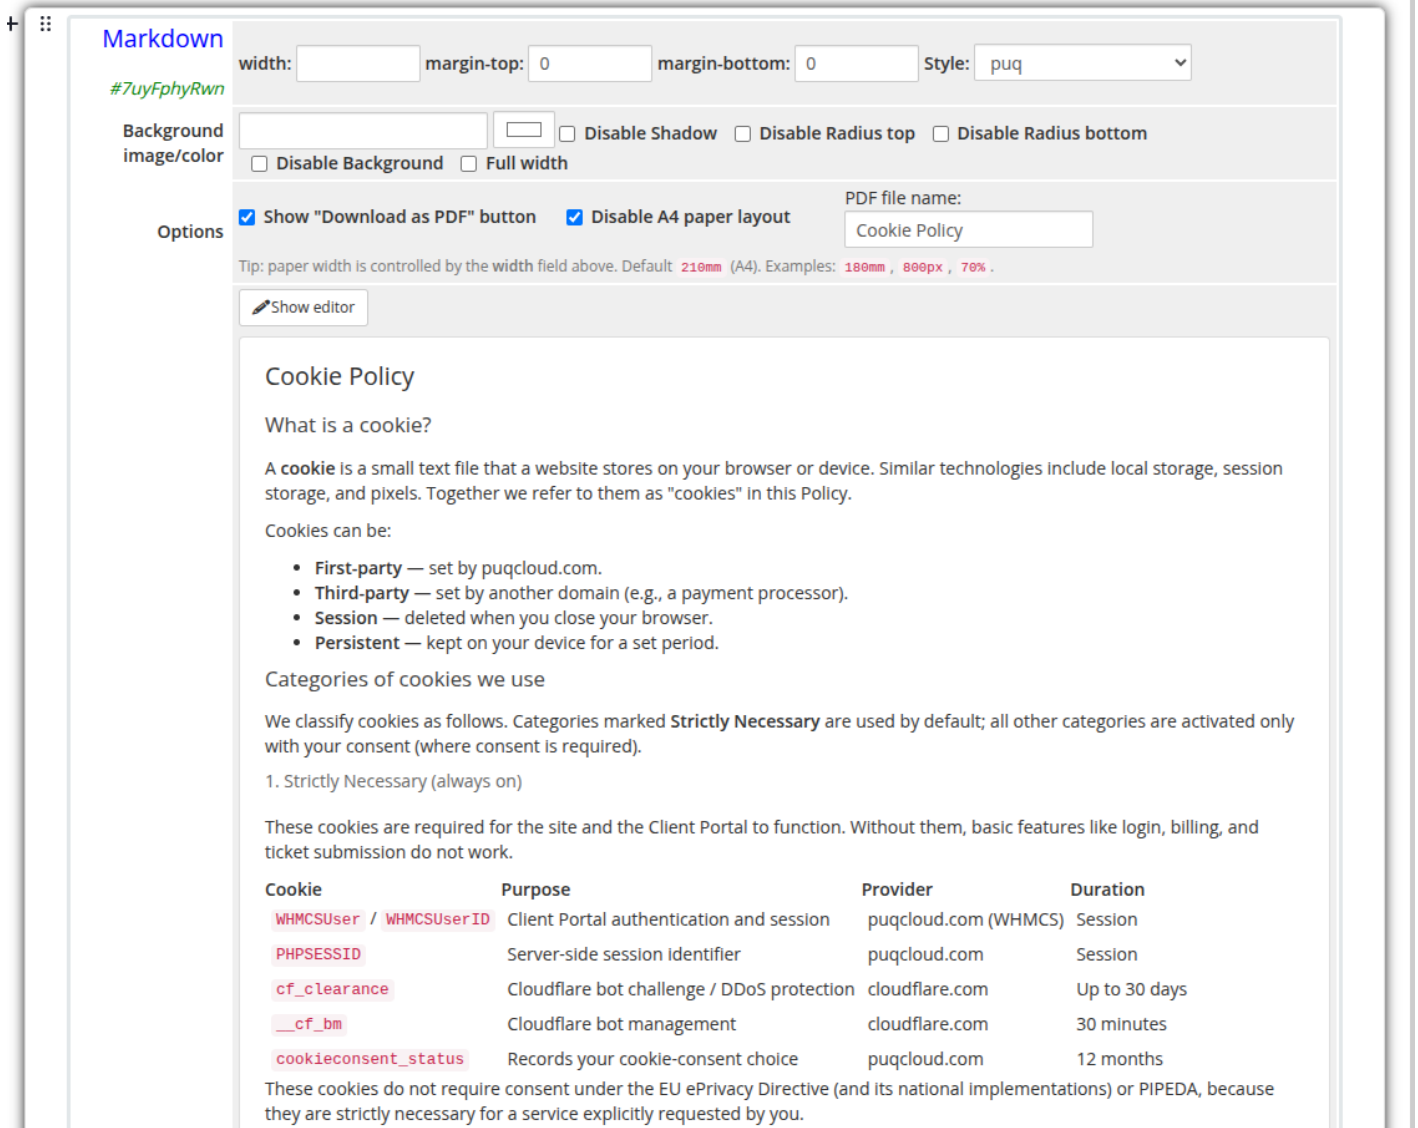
Markdown

#7uyFphyRwn

width: margin-top: 0 margin-bottom: 0 Style: puq

Background image/color

Disable Shadow Disable Radius top Disable Radius bottom

Disable Background Full width

Options

Show "Download as PDF" button Disable A4 paper layout

PDF file name: Cookie Policy

Tip: paper width is controlled by the width field above. Default 210mm (A4). Examples: 180mm, 800px, 70%.

Show editor

Cookie Policy

What is a cookie?

A **cookie** is a small text file that a website stores on your browser or device. Similar technologies include local storage, session storage, and pixels. Together we refer to them as "cookies" in this Policy.

Cookies can be:

- **First-party** — set by puqcloud.com.
- **Third-party** — set by another domain (e.g., a payment processor).
- **Session** — deleted when you close your browser.
- **Persistent** — kept on your device for a set period.

Categories of cookies we use

We classify cookies as follows. Categories marked **Strictly Necessary** are used by default; all other categories are activated only with your consent (where consent is required).

1. Strictly Necessary (always on)

These cookies are required for the site and the Client Portal to function. Without them, basic features like login, billing, and ticket submission do not work.

| Cookie | Purpose | Provider | Duration |
|---|---|---|---|
| WHMCSUser / WHMCSUserID | Client Portal authentication and session | puqcloud.com (WHMCS) | Session |
| PHPSESSID | Server-side session identifier | puqcloud.com | Session |
| cf_clearance | Cloudflare bot challenge / DDoS protection | cloudflare.com | Up to 30 days |
| __cf_bm | Cloudflare bot management | cloudflare.com | 30 minutes |
| cookieconsent_status | Records your cookie-consent choice | puqcloud.com | 12 months |

These cookies do not require consent under the EU ePrivacy Directive (and its national implementations) or PIPEDA, because they are strictly necessary for a service explicitly requested by you.